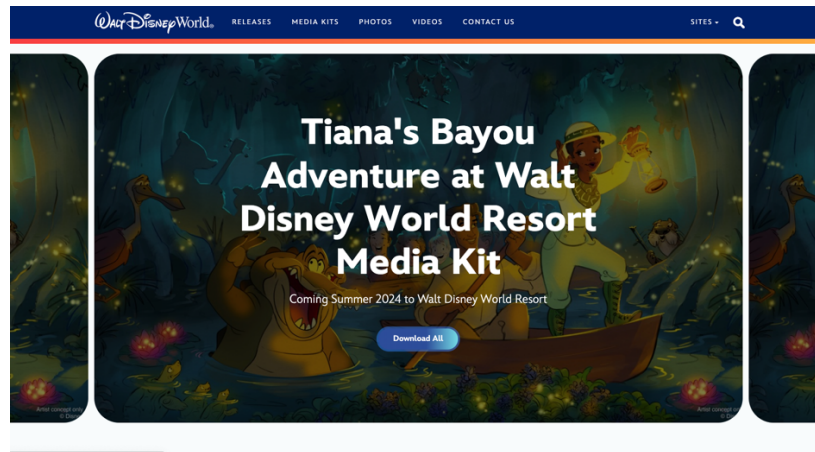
Walt Disney World. RELEASES MEDIA KITS PHOTOS VIDEOS CONTACT US SITES

Tiana's Bayou Adventure at Walt Disney World Resort Media Kit

Coming Summer 2024 to Walt Disney World Resort

Download All

Artist concept only © Disney

Artist concept o © D